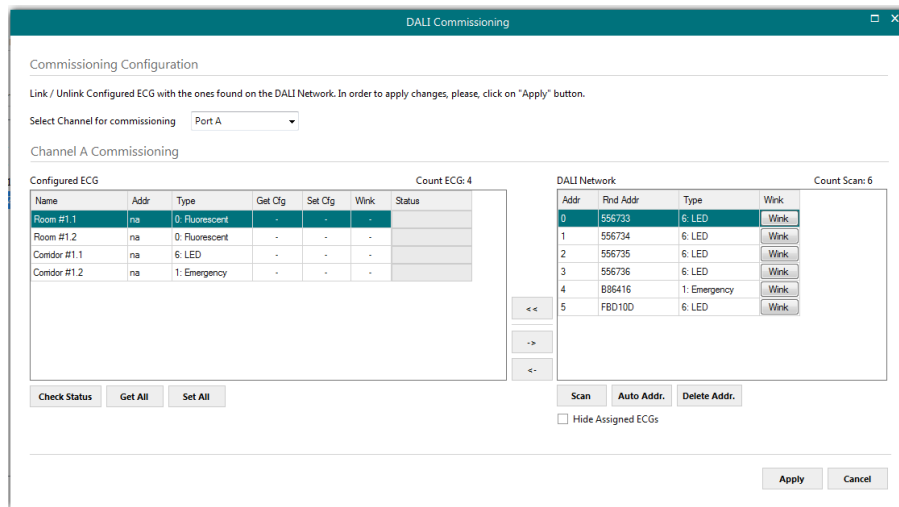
DALI Commissioning

Commissioning Configuration

Link / Unlink Configured ECG with the ones found on the DALI Network. In order to apply changes, please, click on "Apply" button.

Select Channel for commissioning Port A

Channel A Commissioning

Configured ECG

Count ECG: 4

| Name | Addr | Type | Get Cfg | Set Cfg | Wink | Status |
|---|---|---|---|---|---|---|
| Room #1.1 | na | 0: Fluorescent | - | - | - | |
| Room #1.2 | na | 0: Fluorescent | - | - | - | |
| Corridor #1.1 | na | 6: LED | - | - | - | |
| Corridor #1.2 | na | 1: Emergency | - | - | - | |

<<

->

<-

DALI Network

Count Scan: 6

| Addr | Rnd Addr | Type | Wink |
|---|---|---|---|
| 0 | 556733 | 6: LED | Wink |
| 1 | 556734 | 6: LED | Wink |
| 2 | 556735 | 6: LED | Wink |
| 3 | 556736 | 6: LED | Wink |
| 4 | B86416 | 1: Emergency | Wink |
| 5 | FBD10D | 6: LED | Wink |

Check Status Get All Set All

Scan Auto Addr. Delete Addr.

Hide Assigned ECGs

Apply Cancel